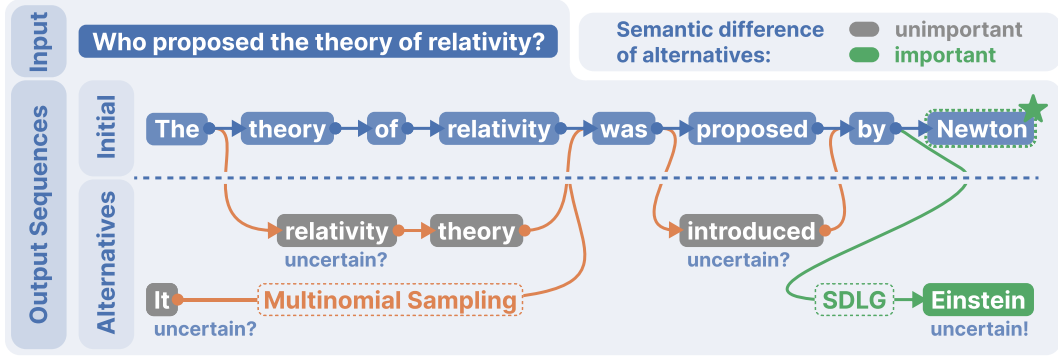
Input

Who proposed the theory of relativity?

Semantic difference of alternatives: unimportant important

Output Sequences

Initial

The theory of relativity was proposed by Newton

Alternatives

relativity theory
uncertain?

introduced
uncertain?

It Multinomial Sampling
uncertain?

SDLG Einstein
uncertain!